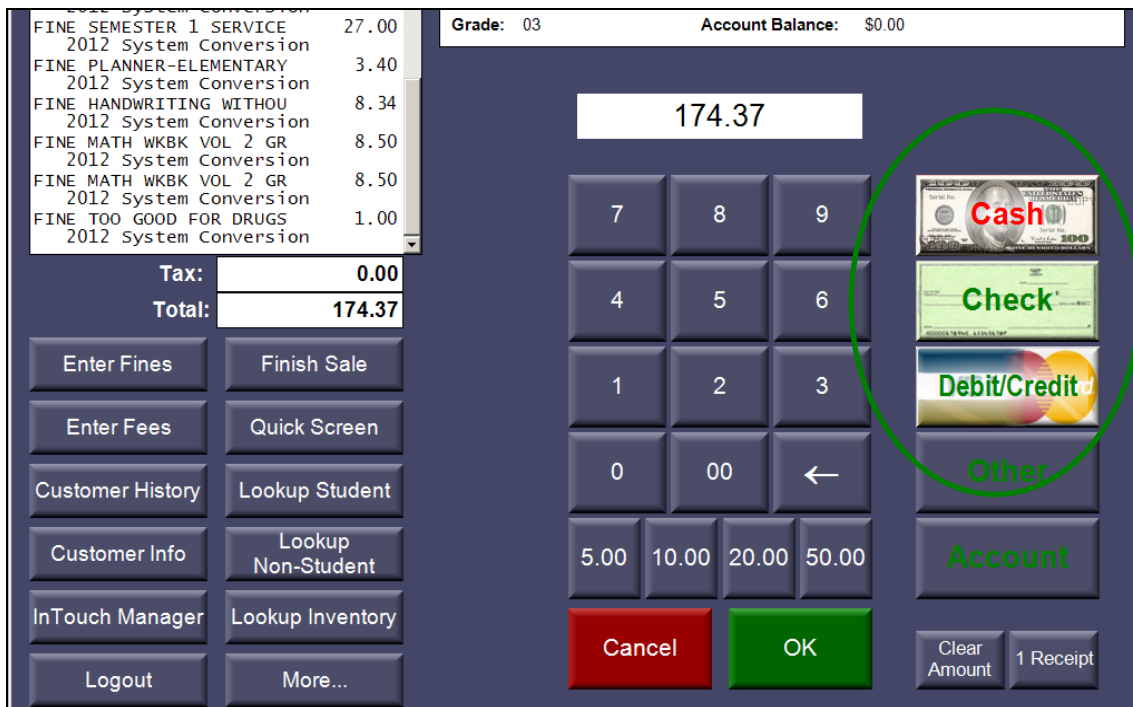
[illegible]
FINE SEMESTER 1 SERVICE 27.00
2012 System Conversion
FINE PLANNER-ELEMENTARY 3.40
2012 System Conversion
FINE HANDWRITING WITHOU 8.34
2012 System Conversion
FINE MATH WKBK VOL 2 GR 8.50
2012 System Conversion
FINE MATH WKBK VOL 2 GR 8.50
2012 System Conversion
FINE TOO GOOD FOR DRUGS 1.00
2012 System Conversion

Tax: 0.00
Total: 174.37

Grade: 03
Account Balance: $0.00

174.37

| 7 | 8 | 9 |
|---|---|---|
| 4 | 5 | 6 |
| 1 | 2 | 3 |
| 0 | 00 | ← |

5.00 10.00 20.00 50.00

Cash
Check
Debit/Credit
Other
Account

Enter Fines
Finish Sale
Enter Fees
Quick Screen
Customer History
Lookup Student
Customer Info
Lookup Non-Student
InTouch Manager
Lookup Inventory
Logout
More...

Cancel
OK
Clear Amount
1 Receipt